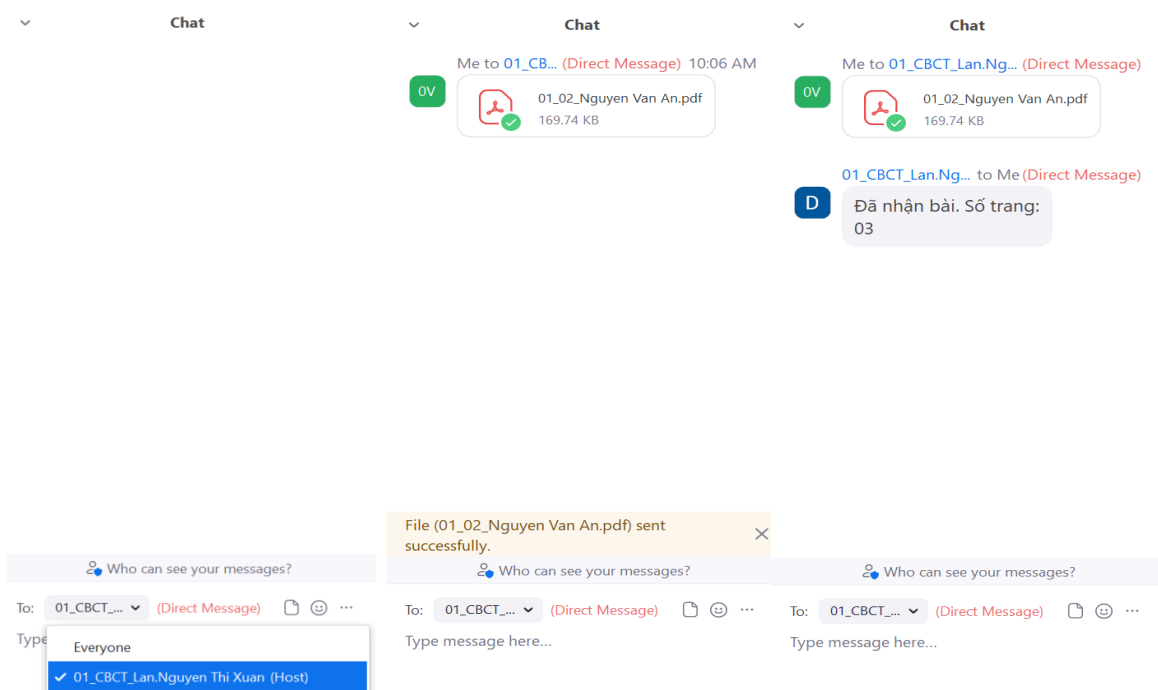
Chat

Who can see your messages?

To: 01_CBCT_... (Direct Message)

Type

Everyone

✓ 01_CBCT_Lan.Nguyen Thi Xuan (Host)

Chat

Me to 01_CB... (Direct Message) 10:06 AM

0V

01_02_Nguyen Van An.pdf
169.74 KB

File (01_02_Nguyen Van An.pdf) sent successfully.

Who can see your messages?

To: 01_CBCT_... (Direct Message)

Type message here...

Chat

Me to 01_CBCT_Lan.Ng... (Direct Message)

0V

01_02_Nguyen Van An.pdf
169.74 KB

01_CBCT_Lan.Ng... to Me (Direct Message)

D

Đã nhận bài. Số trang: 03

Who can see your messages?

To: 01_CBCT_... (Direct Message)

Type message here...